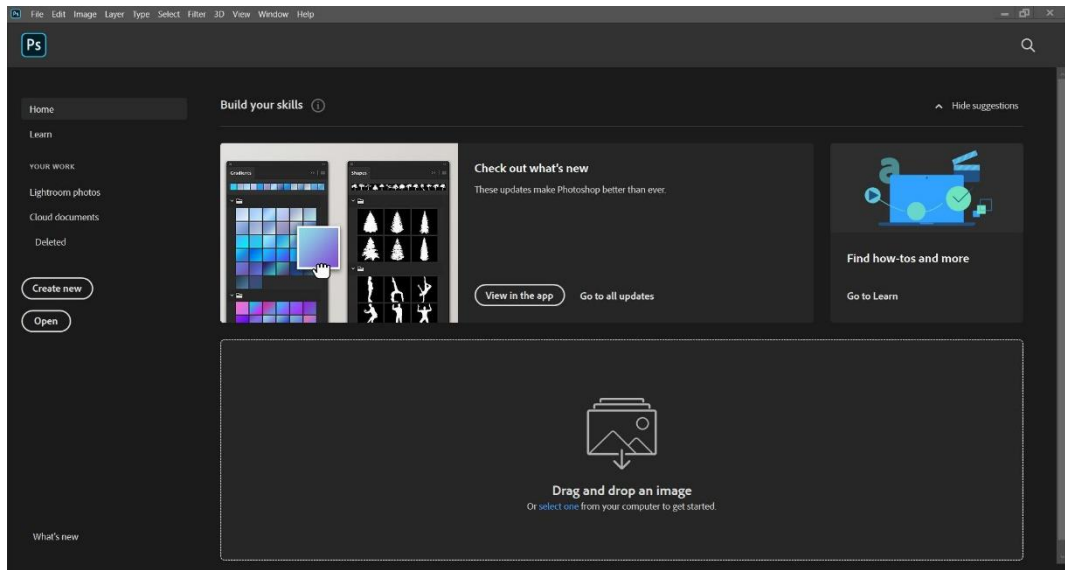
Ps File Edit Image Layer Type Select Filter 3D View Window Help

Ps

Home

Learn

YOUR WORK

Lightroom photos

Cloud documents

Deleted

Create new

Open

What's new

Build your skills

Hide suggestions

Gradients

Shapes

Check out what's new

These updates make Photoshop better than ever.

View in the app

Go to all updates

Find how-tos and more

Go to Learn

Drag and drop an image

Or select one from your computer to get started.